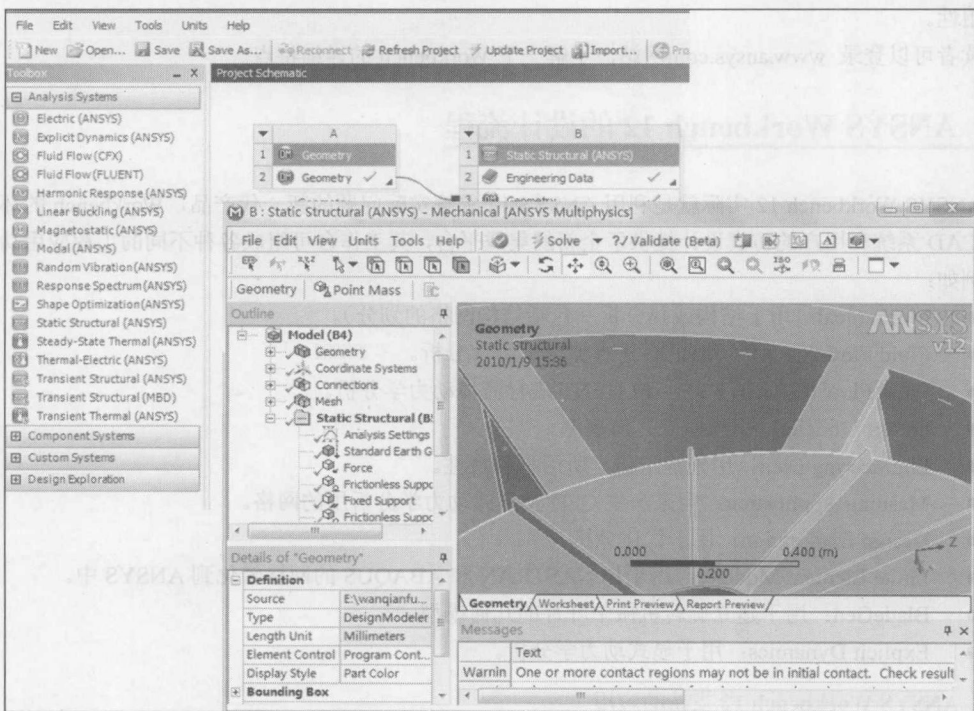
File Edit View Tools Units Help

New Open... Save Save As... Reconnect Refresh Project Update Project Import...

Toolbox

Project Schematic

Analysis Systems

Electric (ANSYS)
Explicit Dynamics (ANSYS)
Fluid Flow (CFX)
Fluid Flow (FLUENT)
Harmonic Response (ANSYS)
Linear Buckling (ANSYS)
Magnetostatic (ANSYS)
Modal (ANSYS)
Random Vibration (ANSYS)
Response Spectrum (ANSYS)
Shape Optimization (ANSYS)
Static Structural (ANSYS)
Steady-State Thermal (ANSYS)
Thermal-Electric (ANSYS)
Transient Structural (ANSYS)
Transient Structural (MBD)
Transient Thermal (ANSYS)

Component Systems
Custom Systems
Design Exploration

| | A |
|---|---|
| 1 | Geometry |
| 2 | Geometry ✓ |

| | B |
|---|---|
| 1 | Static Structural (ANSYS) |
| 2 | Engineering Data ✓ |
| 3 | Geometry |

ANSYS Workbench

B : Static Structural (ANSYS) - Mechanical [ANSYS Multiphysics]

File Edit View Units Tools Help Solve ?/ Validate (Beta)

Geometry Point Mass

Outline

Model (B4)
Geometry
Coordinate Systems
Connections
Mesh
Static Structural (B5)
Analysis Settings
Standard Earth G
Force
Frictionless Suppo
Fixed Support
Frictionless Suppo

Details of "Geometry"

| Definition | |
|---|---|
| Source | E:\wanqianfu... |
| Type | DesignModeler |
| Length Unit | Millimeters |
| Element Control | Program Cont... |
| Display Style | Part Color |
| Bounding Box | |

Geometry
Static structural
2010/1/9 15:36

ANSYS
v12

0.000 0.400 (m)
0.200

Geometry Worksheet Print Preview Report Preview

Messages

| | Text |
|---|---|
| Warnin | One or more contact regions may not be in initial contact. Check result |